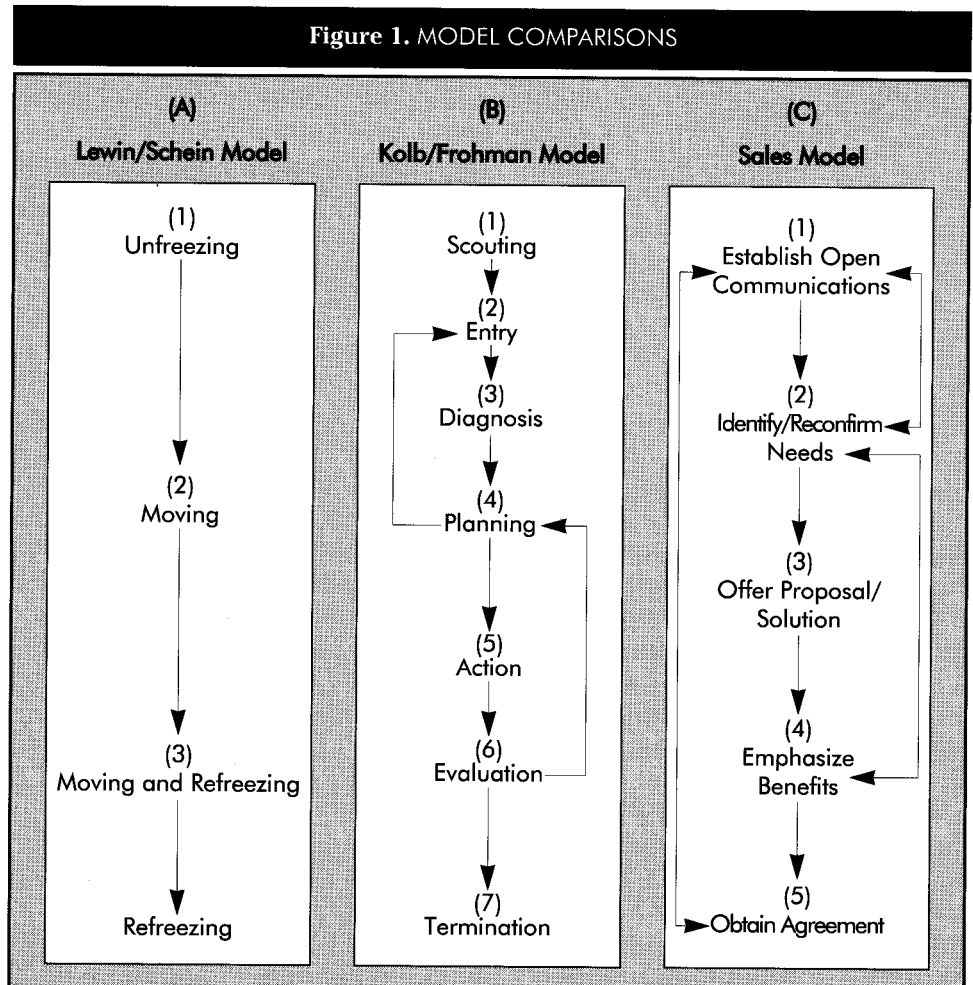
Figure 1. MODEL COMPARISONS

(A)
Lewin/Schein Model

(1)
Unfreezing

(2)
Moving

(3)
Moving and Refreezing

Refreezing

(B)
Kolb/Frohman Model

(1)
Scouting

(2)
Entry

(3)
Diagnosis

(4)
Planning

(5)
Action

(6)
Evaluation

(7)
Termination

(C)
Sales Model

(1)
Establish Open Communications

(2)
Identify/Reconfirm Needs

(3)
Offer Proposal/ Solution

(4)
Emphasize Benefits

(5)
Obtain Agreement